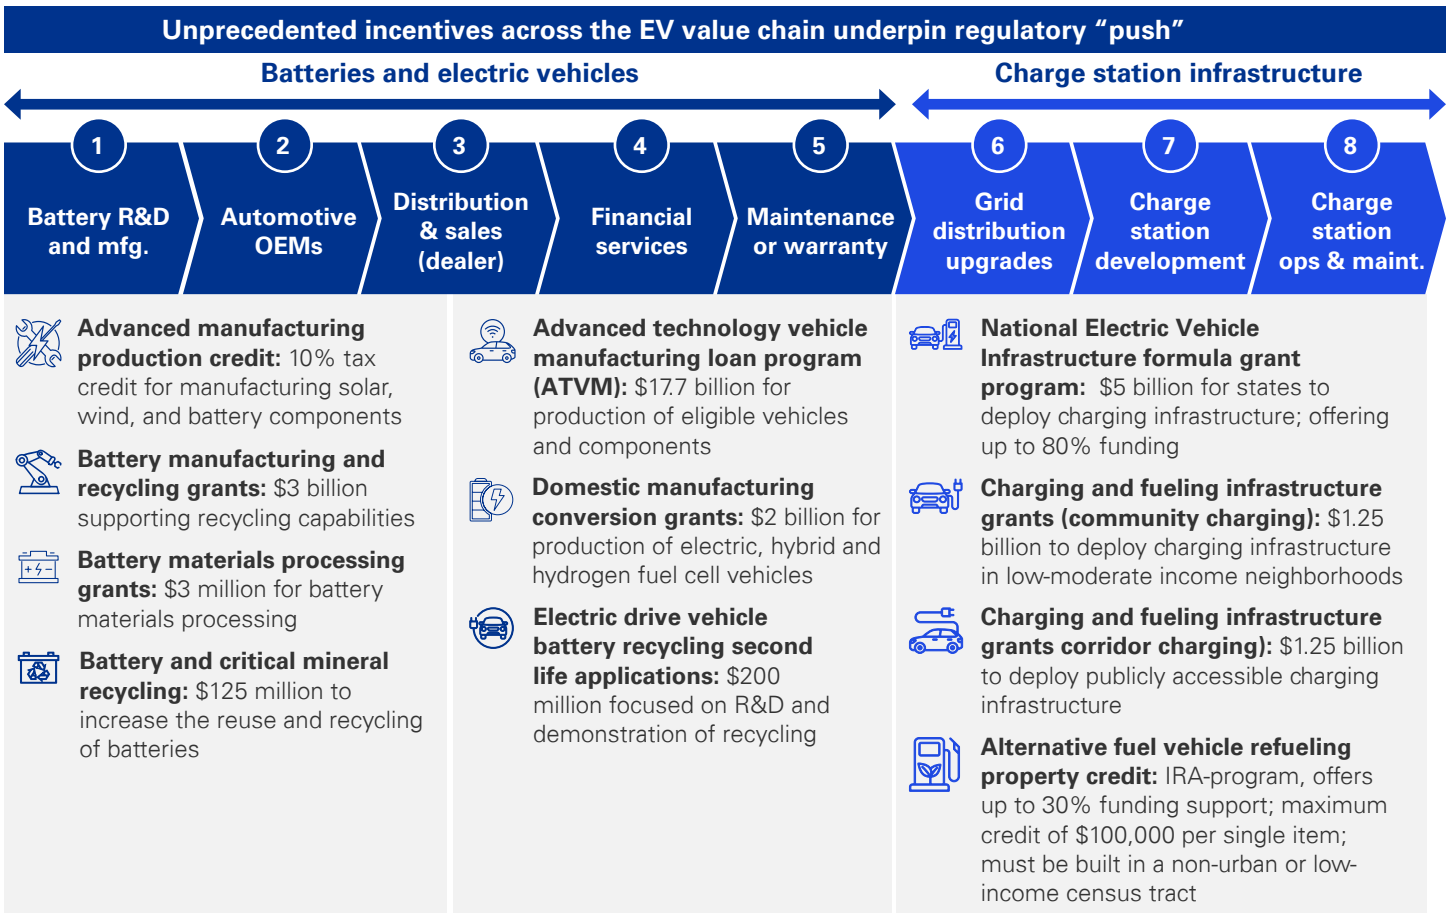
Unprecedented incentives across the EV value chain underpin regulatory “push”

Batteries and electric vehicles

Charge station infrastructure

1
Battery R&D and mfg.

2
Automotive OEMs

3
Distribution & sales (dealer)

4
Financial services

5
Maintenance or warranty

6
Grid distribution upgrades

7
Charge station development

8
Charge station ops & maint.

**Advanced manufacturing production credit:** 10% tax credit for manufacturing solar, wind, and battery components

**Battery manufacturing and recycling grants:** $3 billion supporting recycling capabilities

**Battery materials processing grants:** $3 million for battery materials processing

**Battery and critical mineral recycling:** $125 million to increase the reuse and recycling of batteries

**Advanced technology vehicle manufacturing loan program (ATVM):** $17.7 billion for production of eligible vehicles and components

**Domestic manufacturing conversion grants:** $2 billion for production of electric, hybrid and hydrogen fuel cell vehicles

**Electric drive vehicle battery recycling second life applications:** $200 million focused on R&D and demonstration of recycling

**National Electric Vehicle Infrastructure formula grant program:** $5 billion for states to deploy charging infrastructure; offering up to 80% funding

**Charging and fueling infrastructure grants (community charging):** $1.25 billion to deploy charging infrastructure in low-moderate income neighborhoods

**Charging and fueling infrastructure grants corridor charging):** $1.25 billion to deploy publicly accessible charging infrastructure

**Alternative fuel vehicle refueling property credit:** IRA-program, offers up to 30% funding support; maximum credit of $100,000 per single item; must be built in a non-urban or low-income census tract